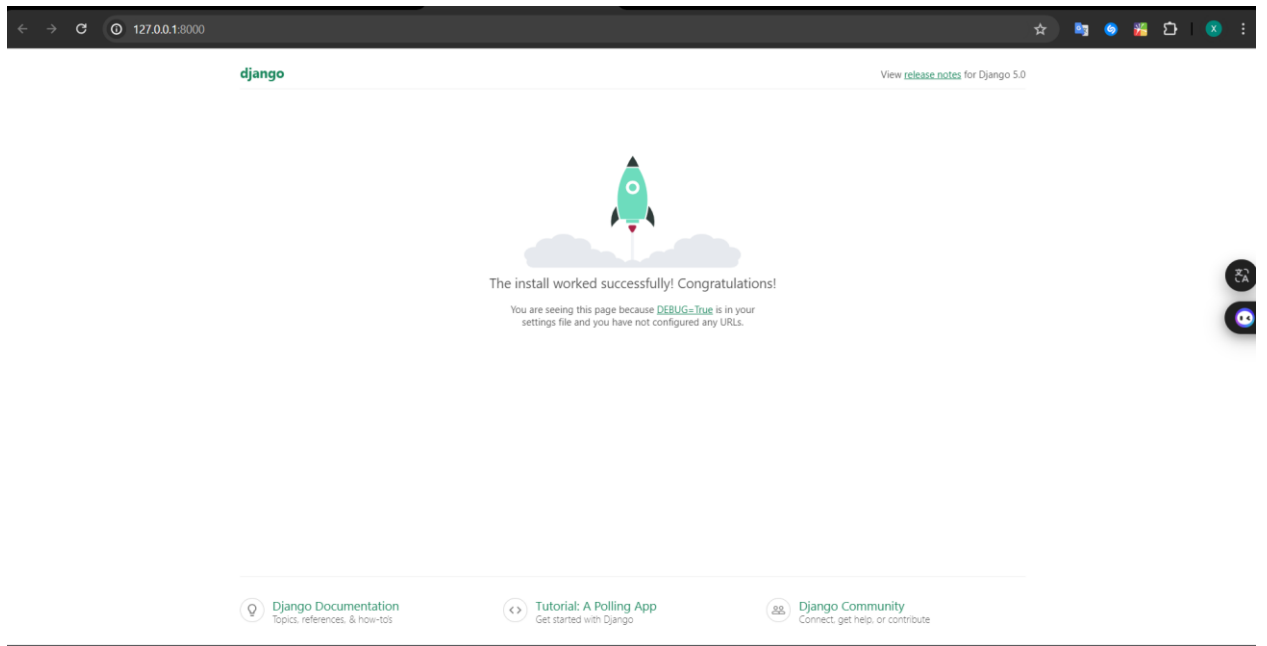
127.0.0.1:8000

django

View release notes for Django 5.0

The install worked successfully! Congratulations!

You are seeing this page because DEBUG=True is in your settings file and you have not configured any URLs.

Django Documentation
Topics, references, & how-to's

Tutorial: A Polling App
Get started with Django

Django Community
Connect, get help, or contribute